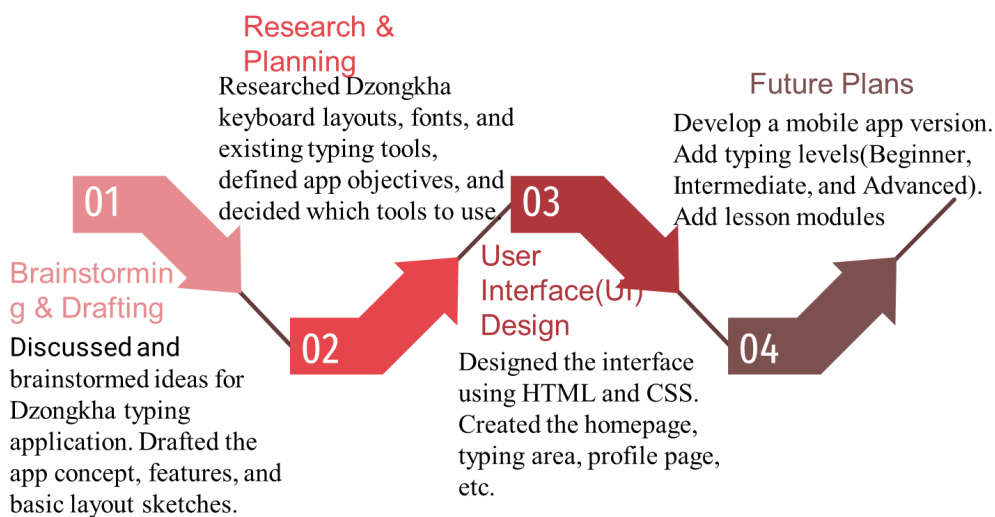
01

Brainstorming & Drafting

Discussed and brainstormed ideas for Dzongkha typing application. Drafted the app concept, features, and basic layout sketches.

Research & Planning

Researched Dzongkha keyboard layouts, fonts, and existing typing tools, defined app objectives, and decided which tools to use.

02

03

User Interface(UI) Design

Designed the interface using HTML and CSS. Created the homepage, typing area, profile page, etc.

Future Plans

Develop a mobile app version. Add typing levels(Beginner, Intermediate, and Advanced). Add lesson modules

04